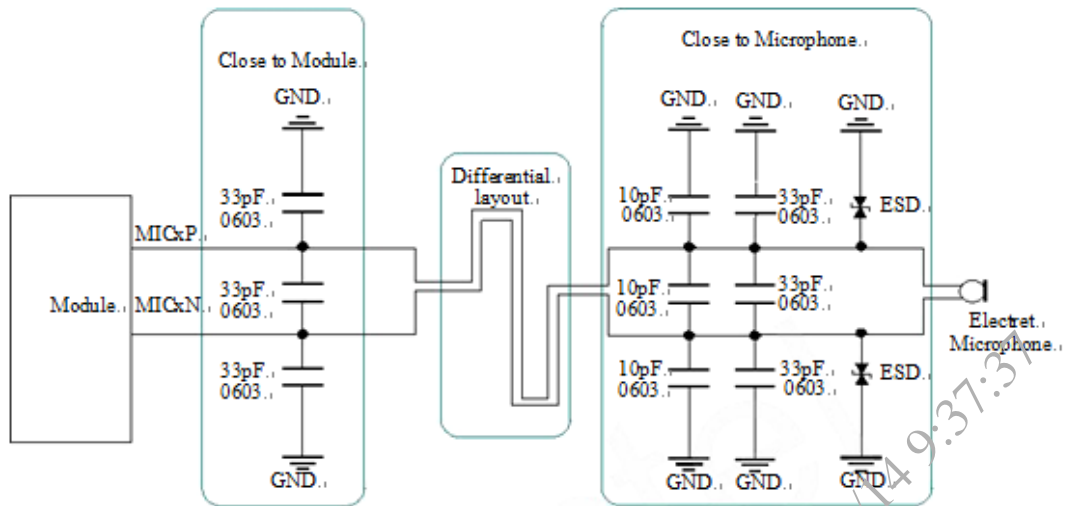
Close to Module

GND

33pF
0603

MICxP

Module

MICxN

33pF
0603

33pF
0603

GND

Differential
layout

Close to Microphone

GND

GND

GND

10pF
0603

33pF
0603

ESD

10pF
0603

33pF
0603

Electret
Microphone

10pF
0603

33pF
0603

ESD

GND

GND

GND

14 9:37:37